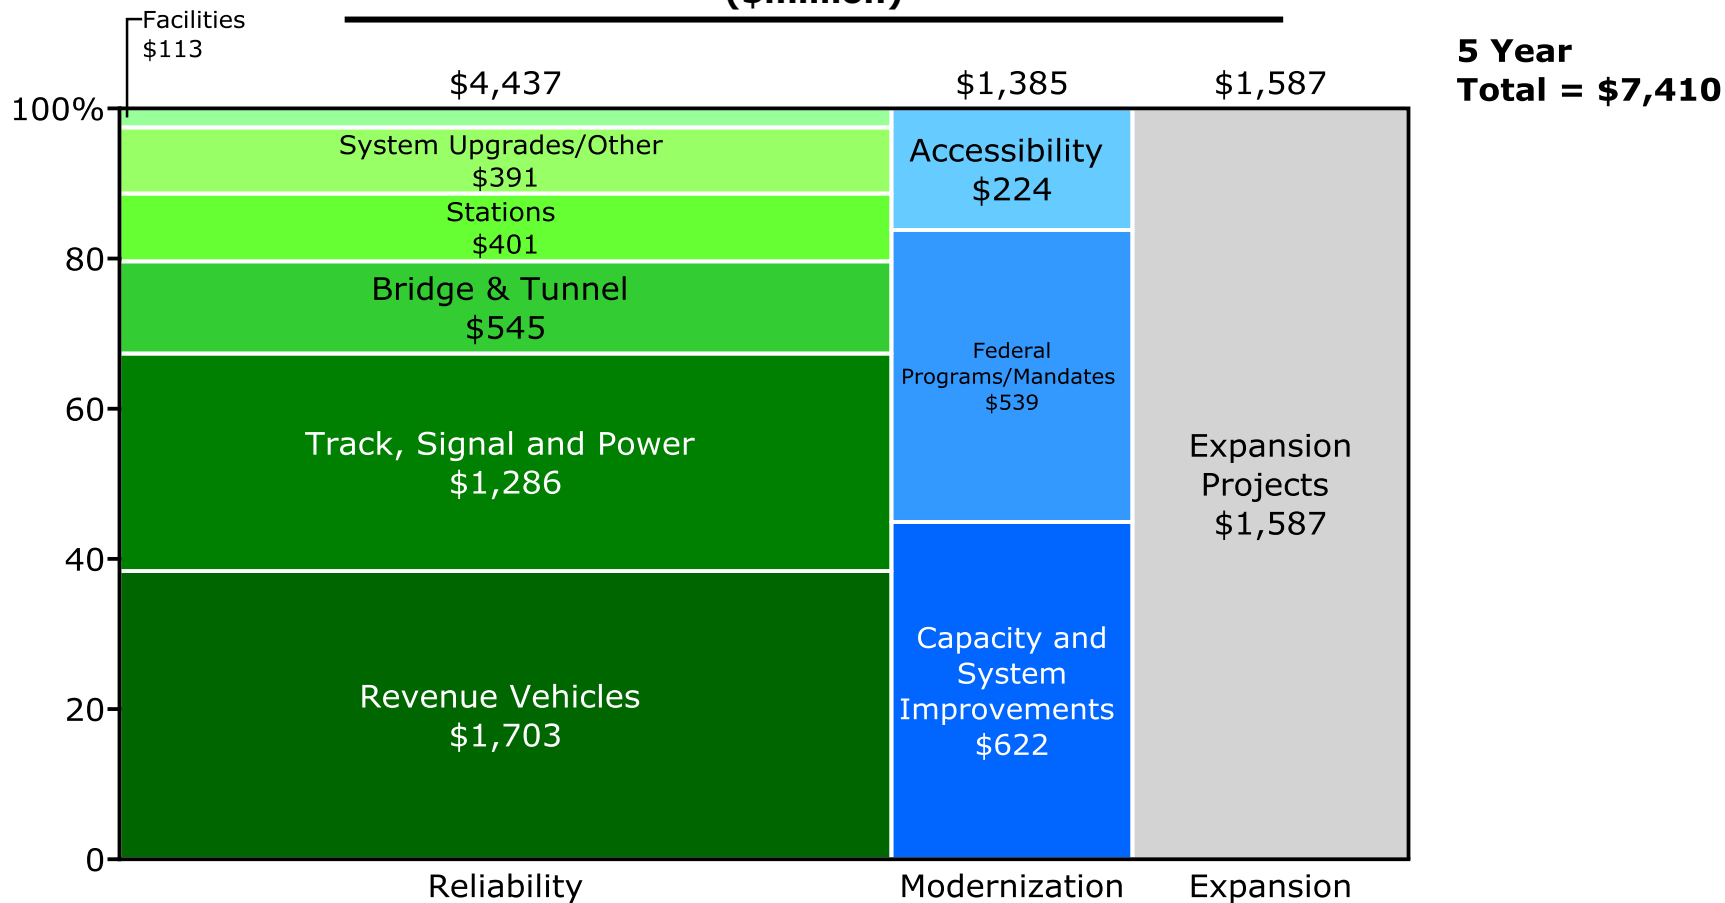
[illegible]

Facilities
$113

5 Year
Total = $7,410

$4,437

$1,385

$1,587

100%

80

60

40

20

0

System Upgrades/Other
$391

Stations
$401

Bridge & Tunnel
$545

Track, Signal and Power
$1,286

Revenue Vehicles
$1,703

Accessibility
$224

Federal Programs/Mandates
$539

Capacity and System Improvements
$622

Expansion Projects
$1,587

Reliability

Modernization

Expansion